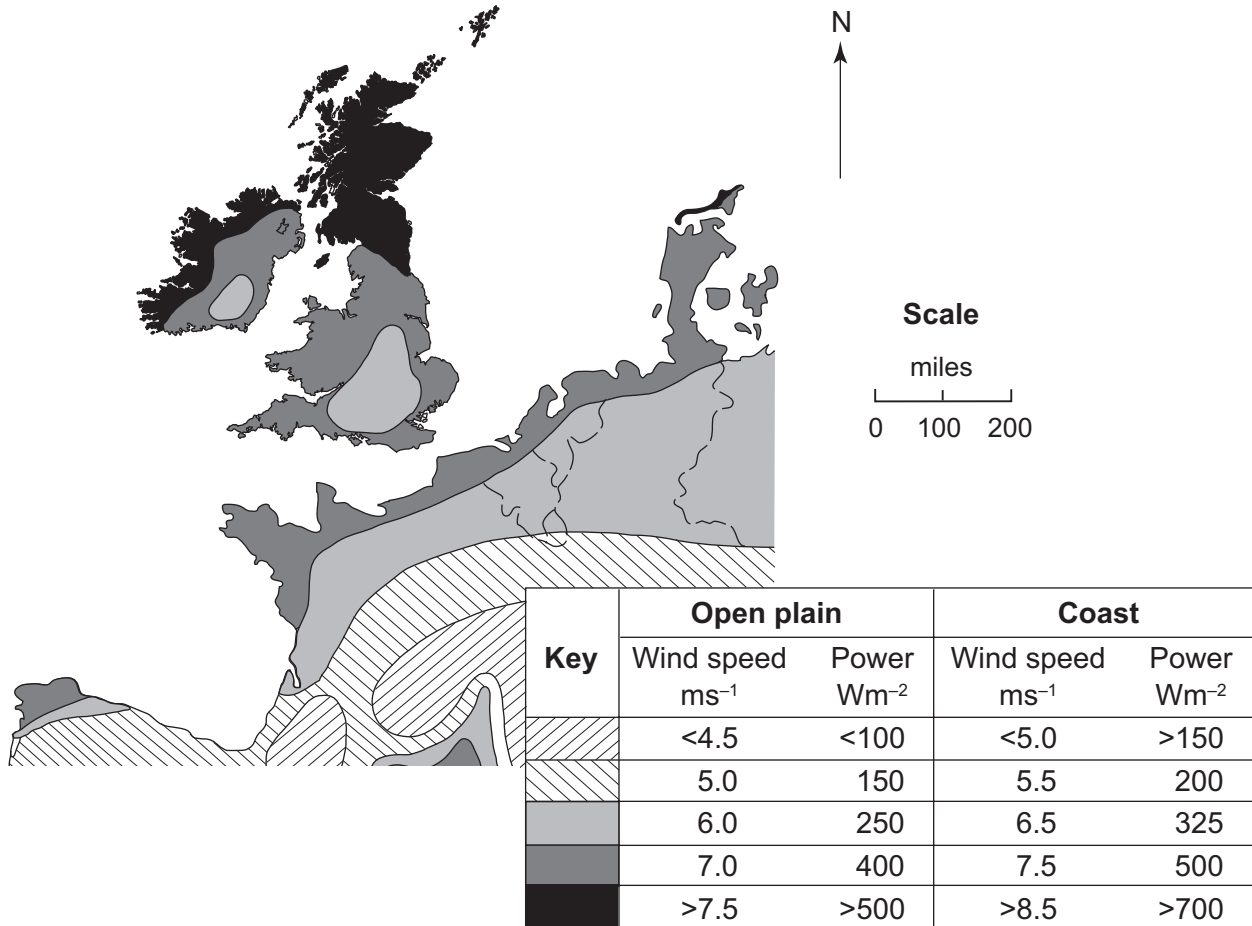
N

Scale

miles

0 100 200

| Key | Open plain | | Coast | |
|---|---|---|---|---|
| | Wind speed $ms^{-1}$ | Power $Wm^{-2}$ | Wind speed $ms^{-1}$ | Power $Wm^{-2}$ |
| | <4.5 | <100 | <5.0 | >150 |
| | 5.0 | 150 | 5.5 | 200 |
| | 6.0 | 250 | 6.5 | 325 |
| | 7.0 | 400 | 7.5 | 500 |
| | >7.5 | >500 | >8.5 | >700 |